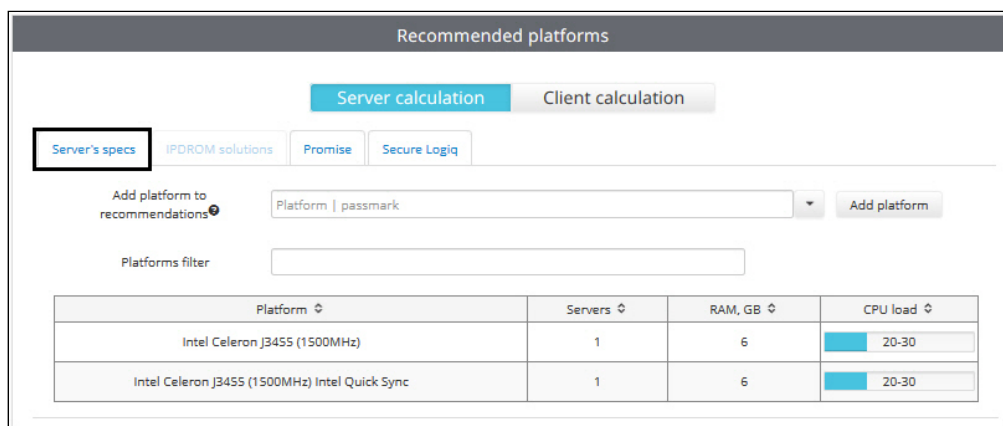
Recommended platforms

Server calculation Client calculation

Server's specs IPDROM solutions Promise Secure Logiq

Add platform to recommendations

Platform | passmark

Add platform

Platforms filter

| Platform | Servers | RAM, GB | CPU load |
|---|---|---|---|
| Intel Celeron J3455 (1500MHz) | 1 | 6 | 20-30 |
| Intel Celeron J3455 (1500MHz) Intel Quick Sync | 1 | 6 | 20-30 |